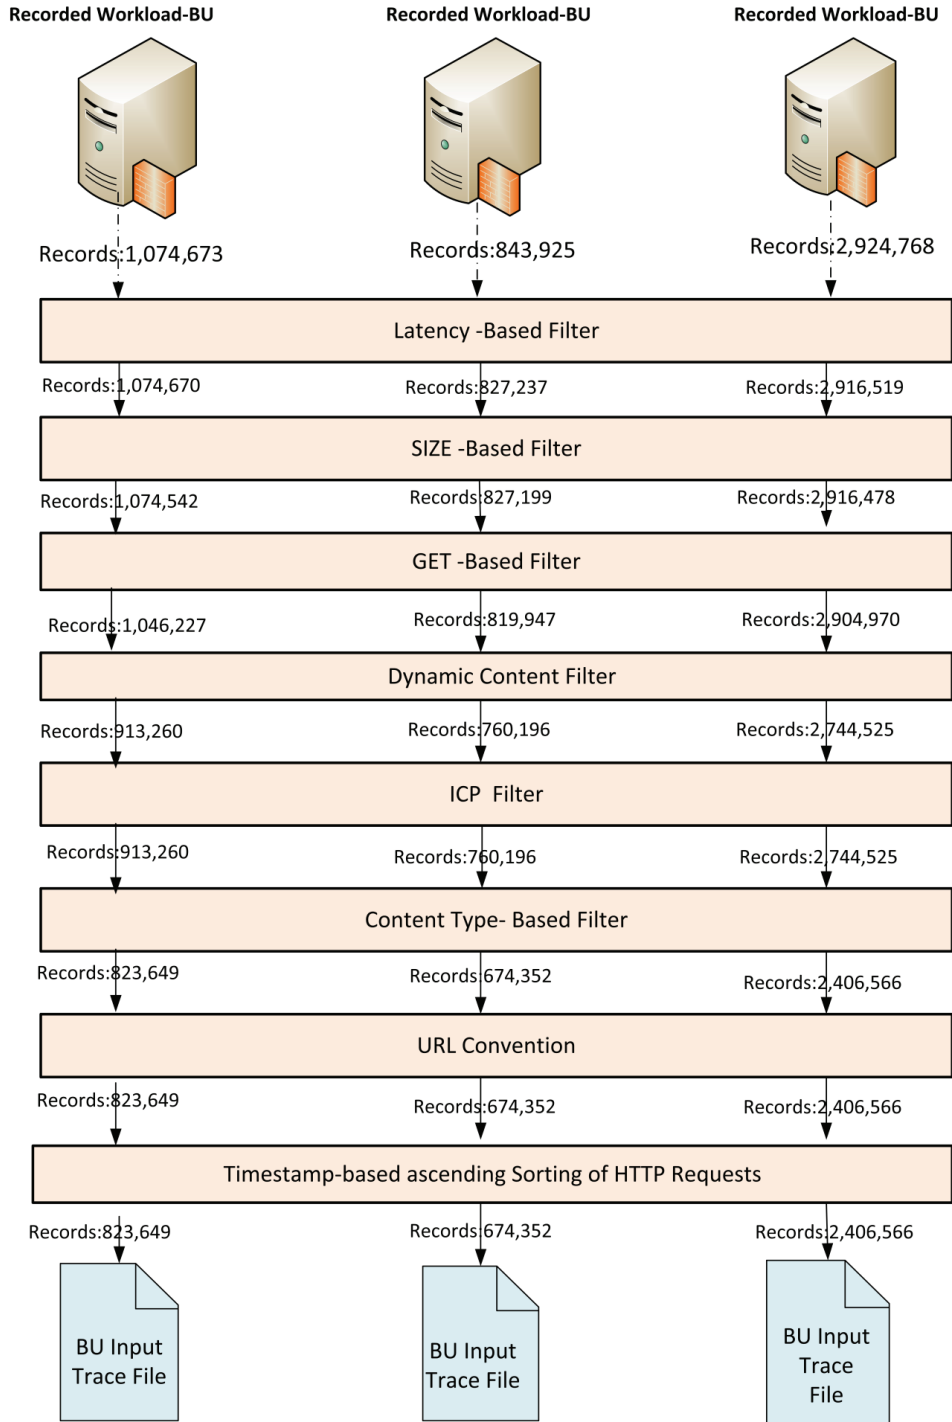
Recorded Workload-BU
Recorded Workload-BU
Recorded Workload-BU

Records:1,074,673
Records:843,925
Records:2,924,768

Latency -Based Filter

Records:1,074,670
Records:827,237
Records:2,916,519

SIZE -Based Filter

Records:1,074,542
Records:827,199
Records:2,916,478

GET -Based Filter

Records:1,046,227
Records:819,947
Records:2,904,970

Dynamic Content Filter

Records:913,260
Records:760,196
Records:2,744,525

ICP Filter

Records:913,260
Records:760,196
Records:2,744,525

Content Type- Based Filter

Records:823,649
Records:674,352
Records:2,406,566

URL Convention

Records:823,649
Records:674,352
Records:2,406,566

Timestamp-based ascending Sorting of HTTP Requests

Records:823,649
Records:674,352
Records:2,406,566

BU Input Trace File
BU Input Trace File
BU Input Trace File